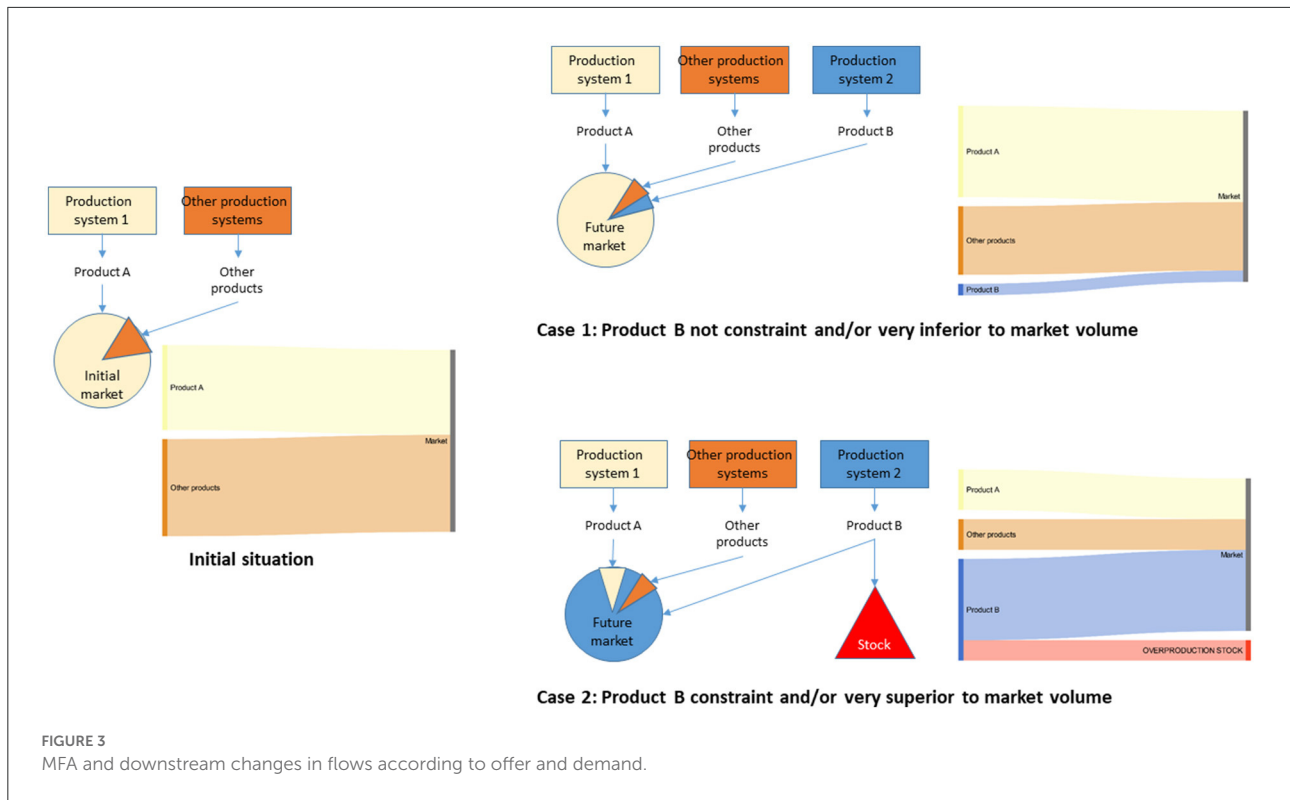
Production system 1

Other production systems

Product A

Other products

Initial market

Product A

Other products

Market

Initial situation

Production system 1

Other production systems

Production system 2

Product A

Other products

Product B

Future market

Product A

Market

Other products

Product B

Case 1: Product B not constraint and/or very inferior to market volume

Production system 1

Other production systems

Production system 2

Product A

Other products

Product B

Future market

Stock

Product A

Other products

Market

Product B

OVERPRODUCTION STOCK

Case 2: Product B constraint and/or very superior to market volume

FIGURE 3
MFA and downstream changes in flows according to offer and demand.